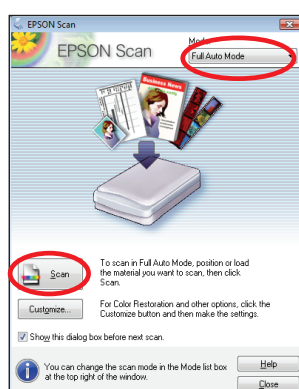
EPSON Scan

EPSON Scan

Mode

Full Auto Mode

Business News

Scan

To scan in Full Auto Mode, position or load the material you want to scan, then click Scan.

Customize...

For Color Restoration and other options, click the Customize button and then make the settings.

Show this dialog box before next scan.

You can change the scan mode in the Mode list box at the top right of the window.

Help

Close